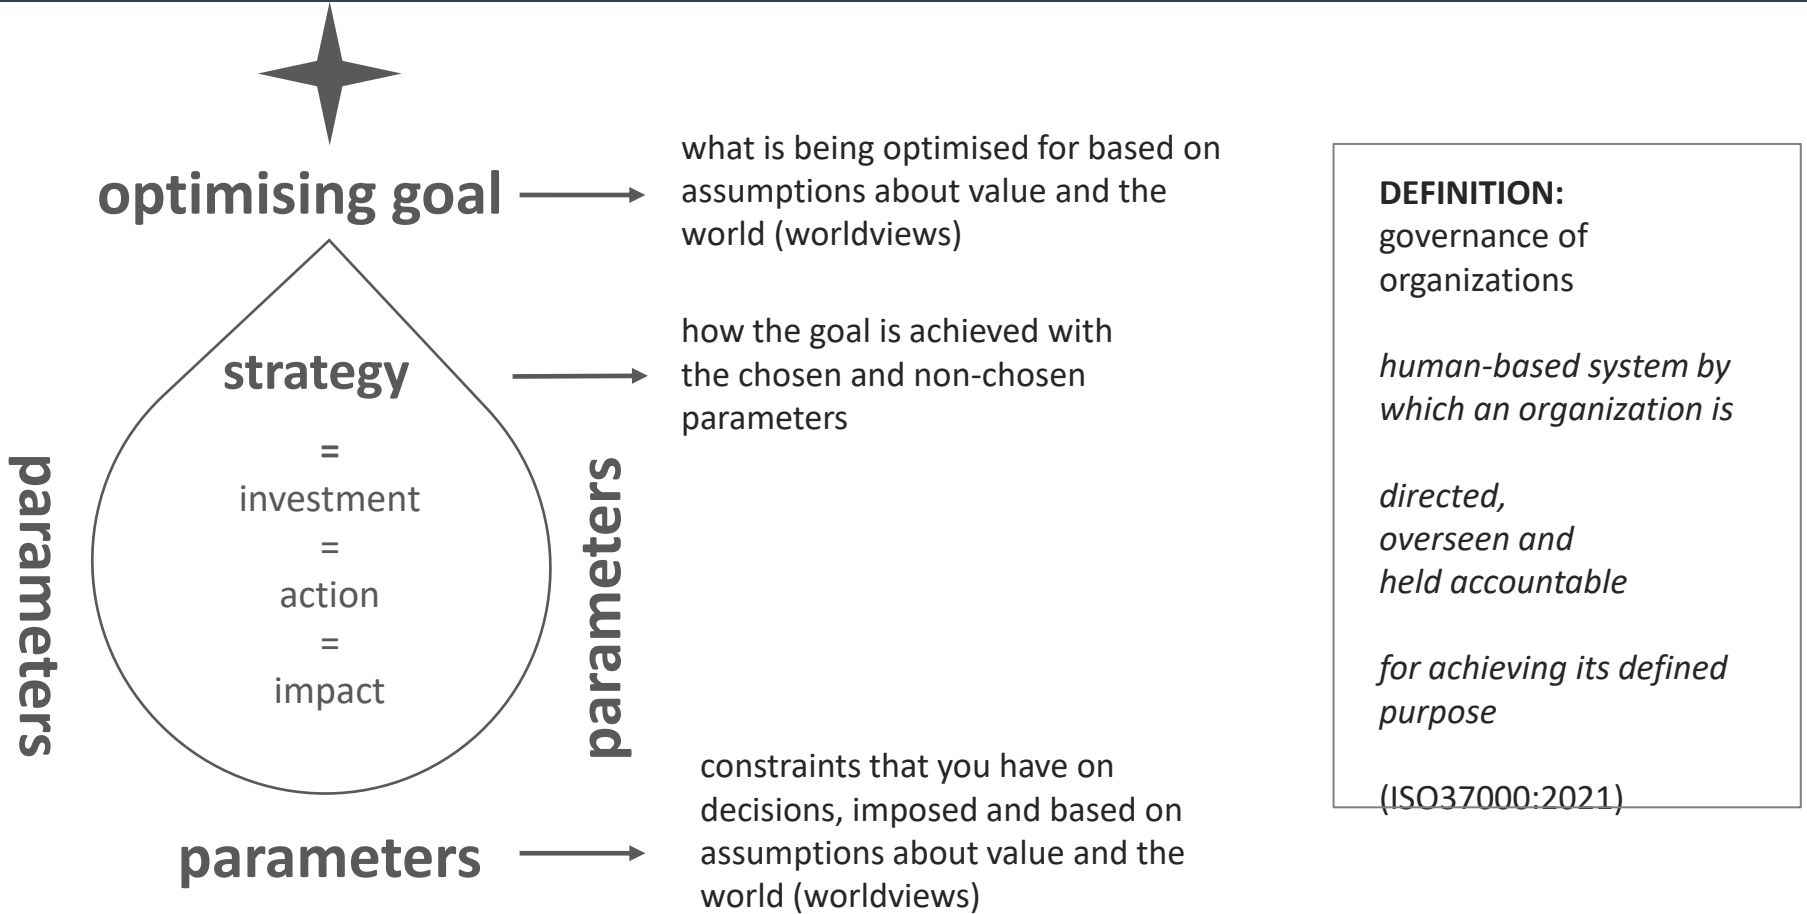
optimising goal

what is being optimised for based on assumptions about value and the world (worldviews)

strategy
=
investment
=
action
=
impact

how the goal is achieved with the chosen and non-chosen parameters

parameters

parameters

parameters

constraints that you have on decisions, imposed and based on assumptions about value and the world (worldviews)

**DEFINITION:**
governance of organizations

*human-based system by which an organization is*

*directed,*
*overseen and*
*held accountable*

*for achieving its defined purpose*

(ISO37000:2021)